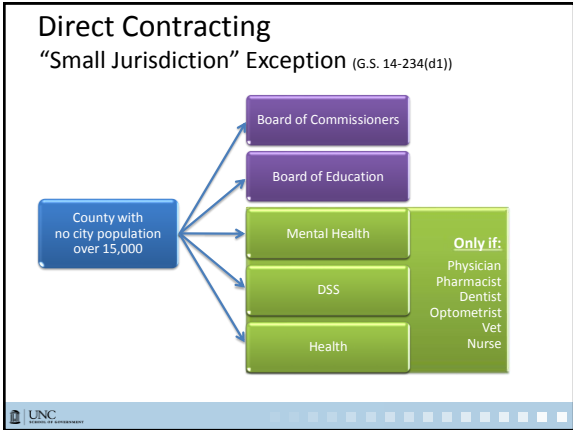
Direct Contracting
“Small Jurisdiction” Exception (G.S. 14-234(d1))

County with no city population over 15,000

Board of Commissioners

Board of Education

Mental Health

DSS

Health

Only if:
Physician
Pharmacist
Dentist
Optometrist
Vet
Nurse

UNC
SCHOOL OF GOVERNMENT